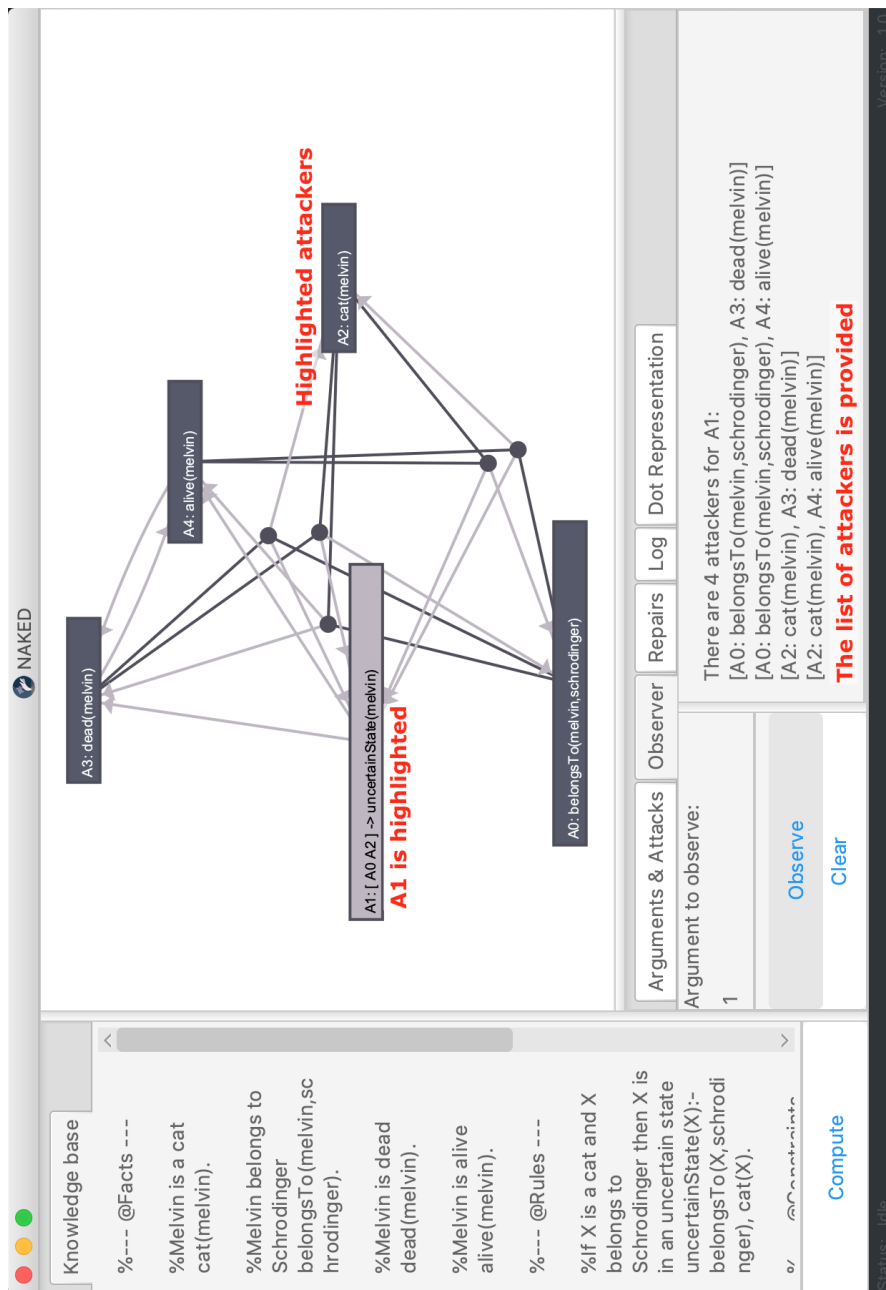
NAKED

Knowledge base

%--- @Facts ---

%Melvin is a cat
cat(melvin).

%Melvin belongs to Schrodinger
belongsTo(melvin,schrodinger).

%Melvin is dead
dead(melvin).

%Melvin is alive
alive(melvin).

%--- @Rules ---

%If X is a cat and X belongs to Schrodinger then X is in an uncertain state
uncertainState(X):-belongsTo(X,schrodinger), cat(X).

% @Constraints

Compute

Status: Idle

A3: dead(melvin)

A4: alive(melvin)

A2: cat(melvin)

Highlighted attackers

A1: [ A0 A2 ] -> uncertainState(melvin)

A1 is highlighted

A0: belongsTo(melvin,schrodinger)

Arguments & Attacks | Observer | Repairs | Log | Dot Representation

Argument to observe:
1

Observe

Clear

There are 4 attackers for A1:
[A0: belongsTo(melvin,schrodinger), A3: dead(melvin)]
[A0: belongsTo(melvin,schrodinger), A4: alive(melvin)]
[A2: cat(melvin), A3: dead(melvin)]
[A2: cat(melvin), A4: alive(melvin)]

The list of attackers is provided

Version: 1.0